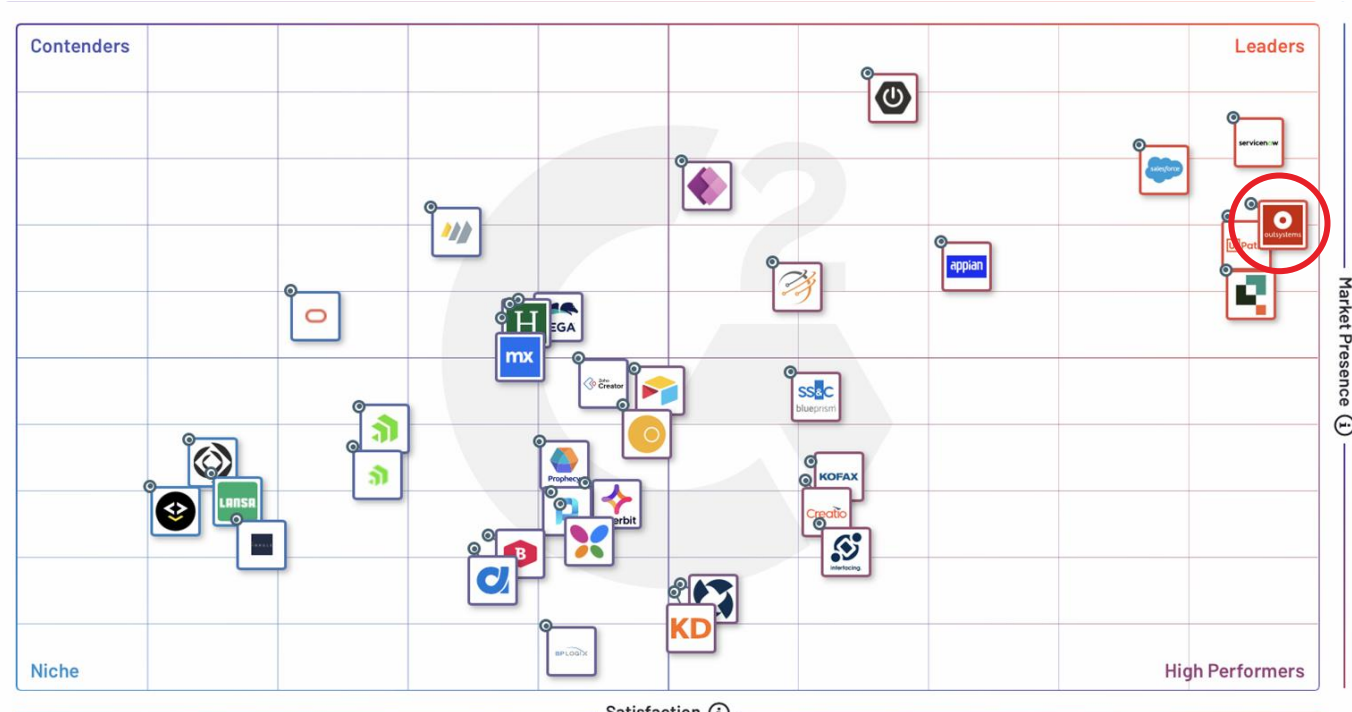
Contenders

Leaders

Niche

High Performers

Market Presence

Satisfaction

servicenow

salesforce

outsystems

appian

H

EGA

mx

Creator

SS&C blueprism

KOFAX

Creatio

interfacing.

LANSA

Prophecy

rbit

B

KD

SPLOGIX